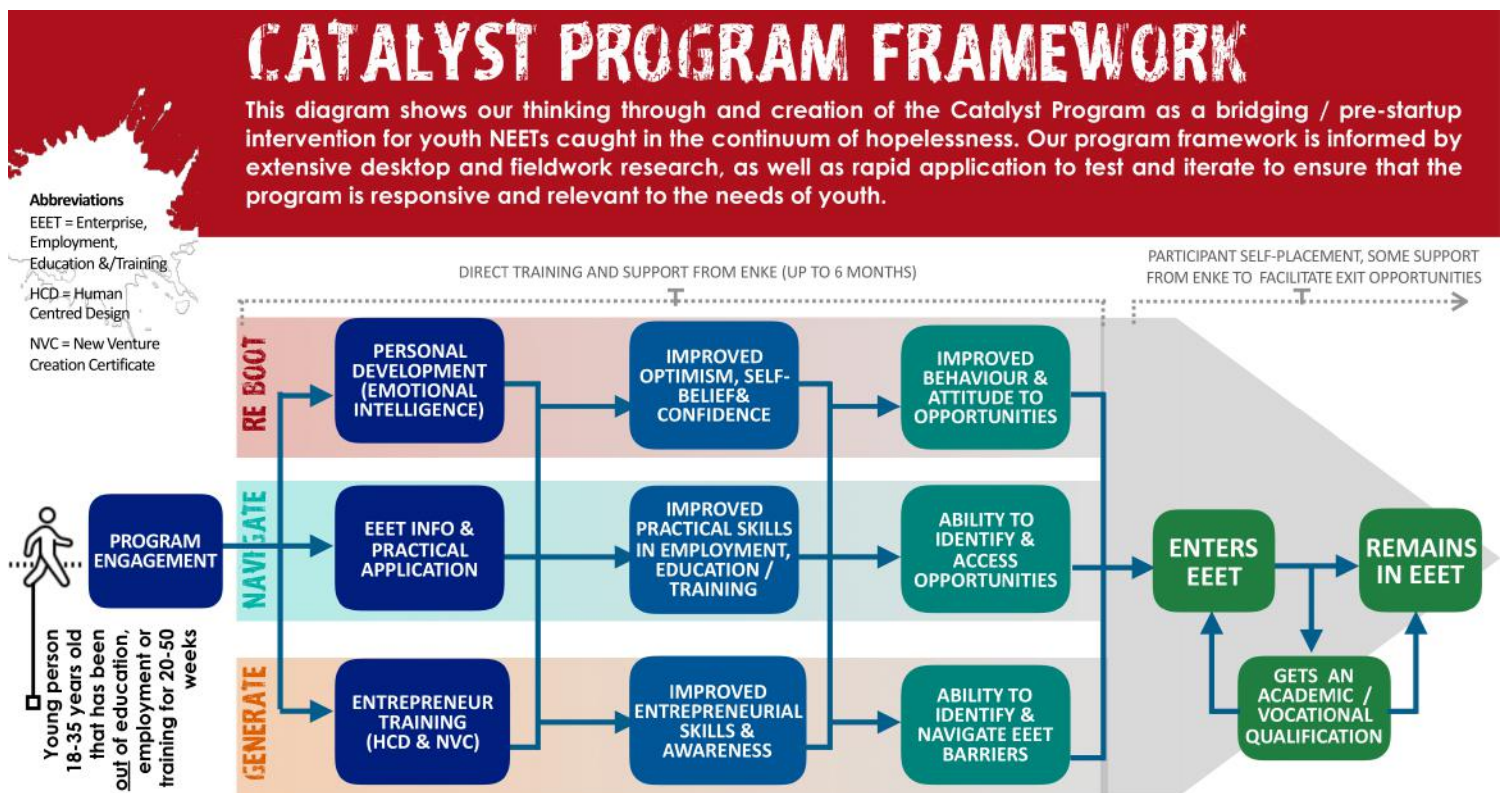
CATALYST PROGRAM FRAMEWORK

This diagram shows our thinking through and creation of the Catalyst Program as a bridging / pre-startup intervention for youth NEETs caught in the continuum of hopelessness. Our program framework is informed by extensive desktop and fieldwork research, as well as rapid application to test and iterate to ensure that the program is responsive and relevant to the needs of youth.

Abbreviations
EEET = Enterprise, Employment, Education &/Training
HCD = Human Centred Design
NVC = New Venture Creation Certificate

DIRECT TRAINING AND SUPPORT FROM ENKE (UP TO 6 MONTHS)

PARTICIPANT SELF-PLACEMENT, SOME SUPPORT FROM ENKE TO FACILITATE EXIT OPPORTUNITIES

RE BOOT

NAVIGATE

GENERATE

Young person 18-35 years old that has been out of education, employment or training for 20-50 weeks

PROGRAM ENGAGEMENT

PERSONAL DEVELOPMENT (EMOTIONAL INTELLIGENCE)

EEET INFO & PRACTICAL APPLICATION

ENTREPRENEUR TRAINING (HCD & NVC)

IMPROVED OPTIMISM, SELF-BELIEF& CONFIDENCE

IMPROVED PRACTICAL SKILLS IN EMPLOYMENT, EDUCATION / TRAINING

IMPROVED ENTREPRENEURIAL SKILLS & AWARENESS

IMPROVED BEHAVIOUR & ATTITUDE TO OPPORTUNITIES

ABILITY TO IDENTIFY & ACCESS OPPORTUNITIES

ABILITY TO IDENTIFY & NAVIGATE EEET BARRIERS

ENTERS EEET

REMAINS IN EEET

GETS AN ACADEMIC / VOCATIONAL QUALIFICATION